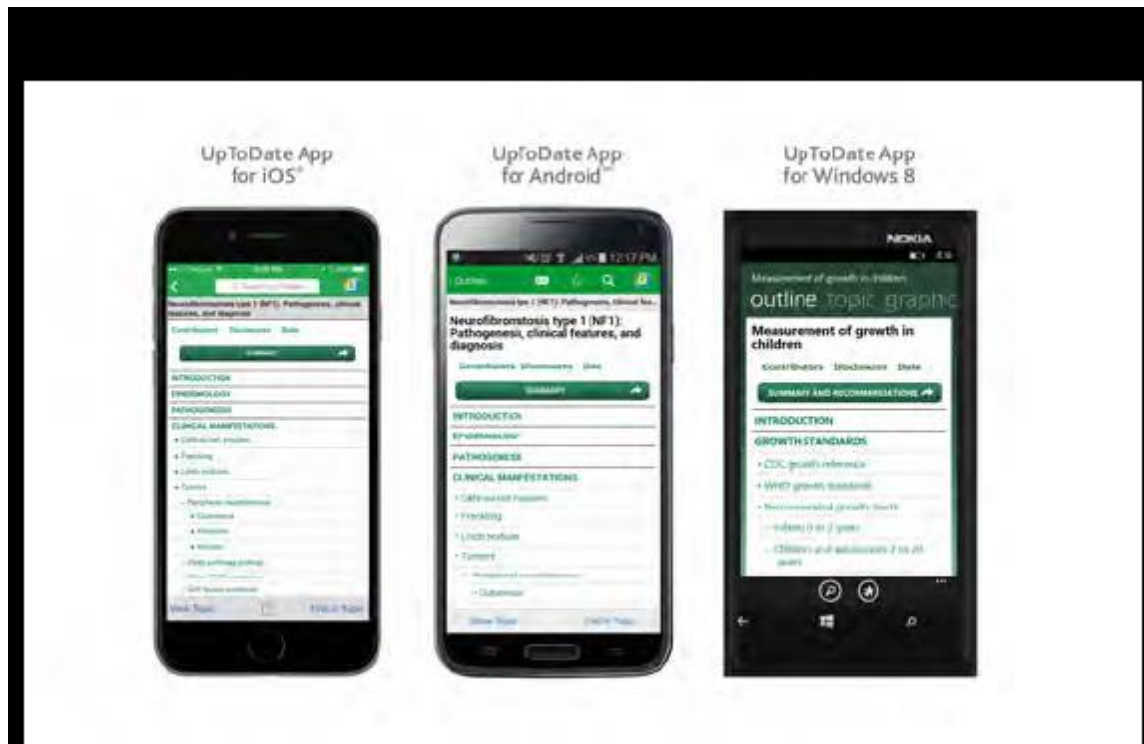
UpToDate App for iOS®

UpToDate App for Android™

UpToDate App for Windows 8

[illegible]

Neurofibromatosis type 1 (NF1): Pathogenesis, clinical features, and diagnosis

Contributors Disclosures Date

SUMMARY

INTRODUCTION

EPIDEMIOLOGY

PATHOGENESIS

CLINICAL MANIFESTATIONS

• Café-au-lait macules

• Freckling

• Lisch nodules

• Tumors

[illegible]

View Topic

Find in Topic

12:17 PM

Outline

Neurofibromatosis type 1 (NF1): Pathogenesis, clinical fea...

Neurofibromatosis type 1 (NF1): Pathogenesis, clinical features, and diagnosis

Contributors Disclosures Date

SUMMARY

INTRODUCTION

Epidemiology

PATHOGENESIS

CLINICAL MANIFESTATIONS

• Café-au-lait macules

• Freckling

• Lisch nodules

• Tumors

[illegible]

Show Topic

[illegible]

NOKIA

Measurement of growth in children

outline topic graphic

Measurement of growth in children

Contributors Disclosures Date

SUMMARY AND RECOMMENDATIONS

INTRODUCTION

GROWTH STANDARDS

• CDC growth reference

• WHO growth standards

• Recommended growth charts

– Infants 0 to 2 years

– Children and adolescents 2 to 20 years